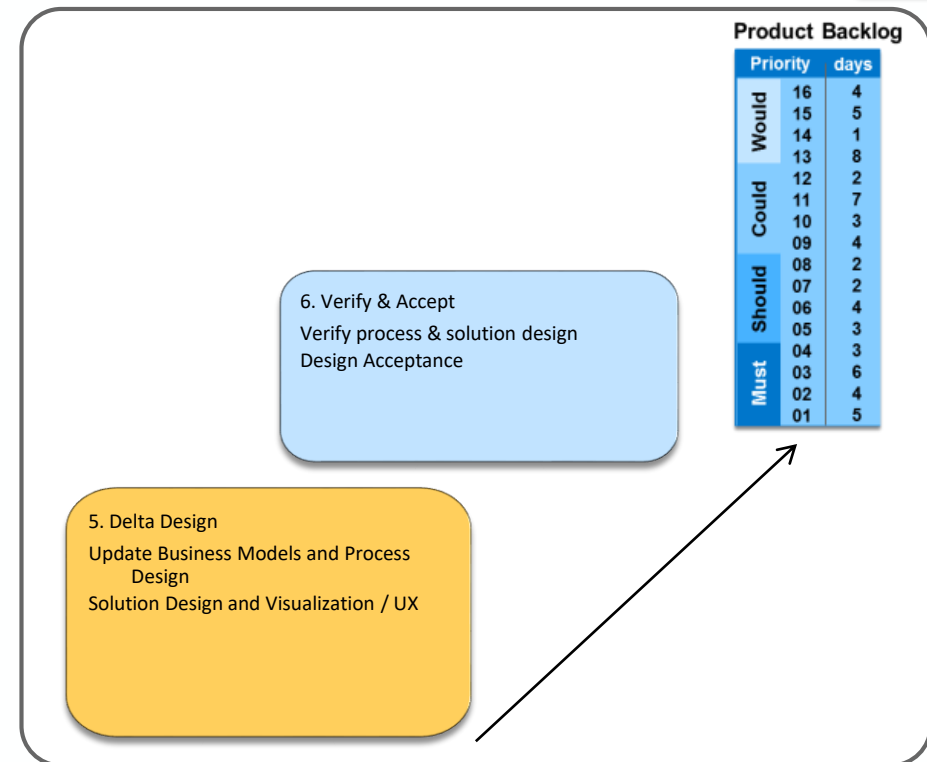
Product Backlog

| | Priority | days |
|---|---|---|
| Would | 16 | 4 |
| | 15 | 5 |
| | 14 | 1 |
| | 13 | 8 |
| Could | 12 | 2 |
| | 11 | 7 |
| | 10 | 3 |
| | 09 | 4 |
| Should | 08 | 2 |
| | 07 | 2 |
| | 06 | 4 |
| | 05 | 3 |
| Must | 04 | 3 |
| | 03 | 6 |
| | 02 | 4 |
| | 01 | 5 |

6. Verify & Accept

Verify process & solution design

Design Acceptance

5. Delta Design

Update Business Models and Process Design

Solution Design and Visualization / UX